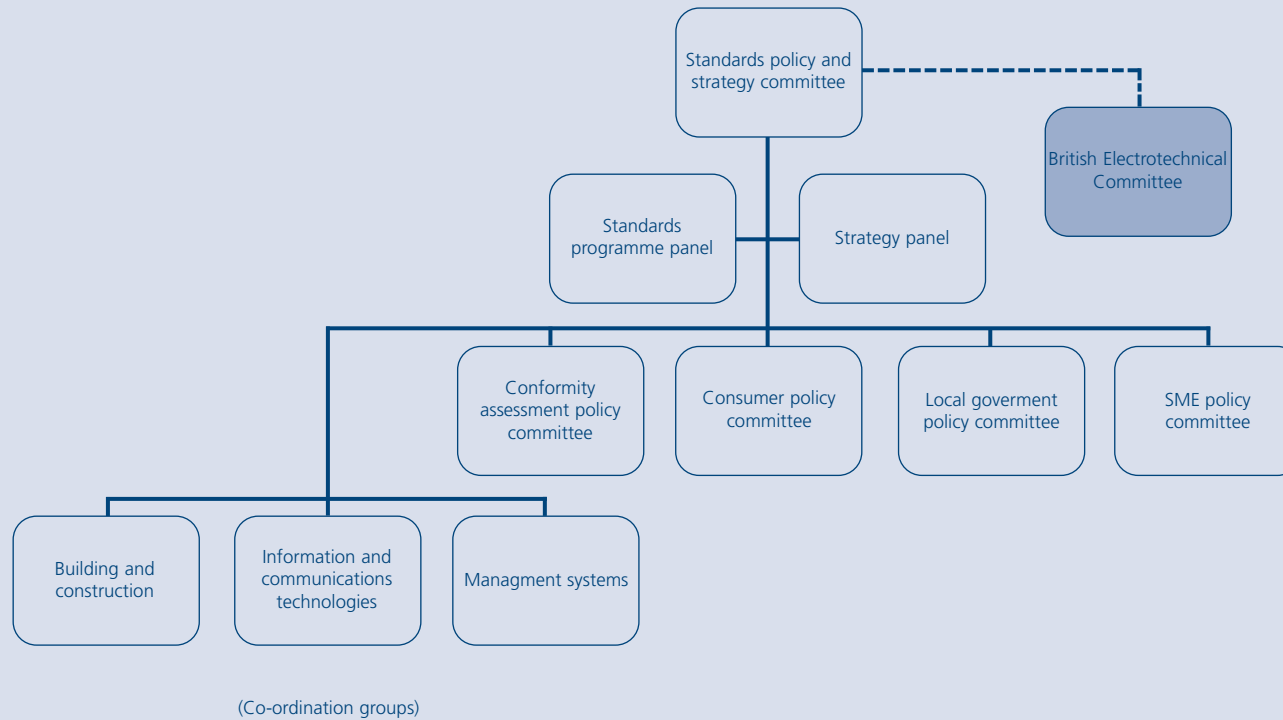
Standards policy and strategy committee

British Electrotechnical Committee

Standards programme panel

Strategy panel

Conformity assessment policy committee

Consumer policy committee

Local goverment policy committee

SME policy committee

Building and construction

Information and communications technologies

Managment systems

(Co-ordination groups)